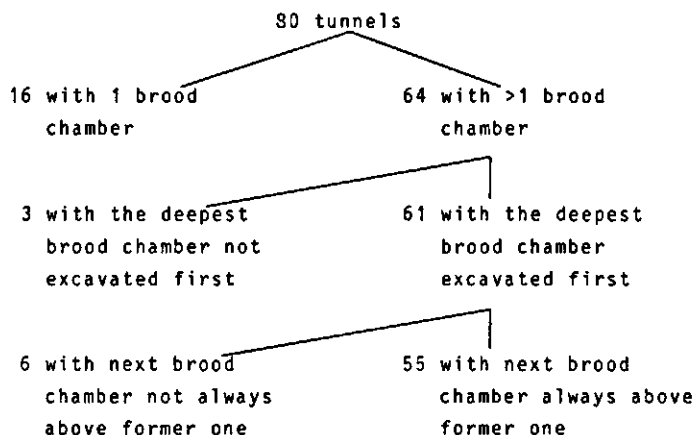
80 tunnels

16 with 1 brood chamber

64 with >1 brood chamber

3 with the deepest brood chamber not excavated first

61 with the deepest brood chamber excavated first

6 with next brood chamber not always above former one

55 with next brood chamber always above former one